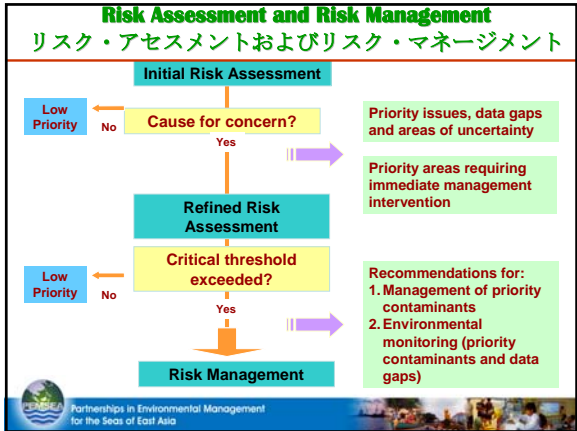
Risk Assessment and Risk Management
リスク・アセスメントおよびリスク・マネージメント

Initial Risk Assessment

Low Priority

No

Cause for concern?

Yes

Priority issues, data gaps and areas of uncertainty

Priority areas requiring immediate management intervention

Refined Risk Assessment

Low Priority

No

Critical threshold exceeded?

Yes

Recommendations for:
1. Management of priority contaminants
2. Environmental monitoring (priority contaminants and data gaps)

Risk Management

PEMSEA Partnerships in Environmental Management for the Seas of East Asia